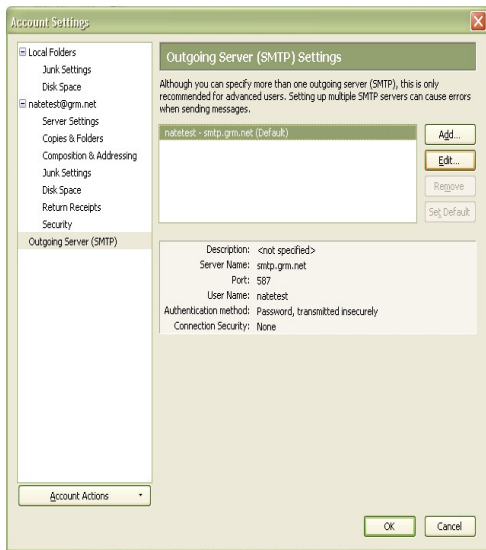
Account Settings

Local Folders
Junk Settings
Disk Space
natetest@grm.net
Server Settings
Copies & Folders
Composition & Addressing
Junk Settings
Disk Space
Return Receipts
Security
Outgoing Server (SMTP)

Account Actions

Outgoing Server (SMTP) Settings

Although you can specify more than one outgoing server (SMTP), this is only recommended for advanced users. Setting up multiple SMTP servers can cause errors when sending messages.

natetest - smtp.grm.net (Default)

Add...
Edit...
Remove
Set Default

| | |
|---|---|
| Description: | <not specified> |
| Server Name: | smtp.grm.net |
| Port: | 587 |
| User Name: | natetest |
| Authentication method: | Password, transmitted insecurely |
| Connection Security: | None |

OK
Cancel